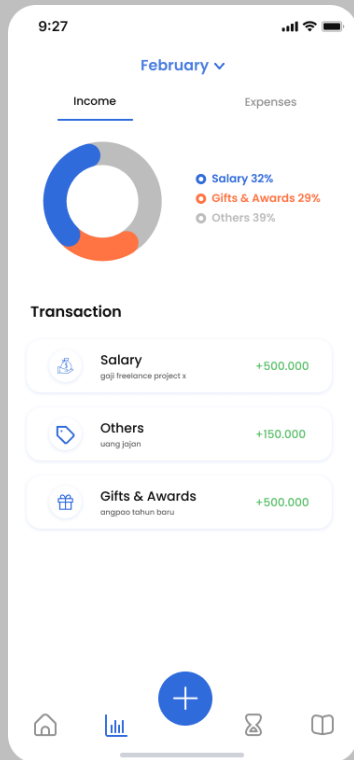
9:27

February

Income

Expenses

Salary 32%
Gifts & Awards 29%
Others 39%

Transaction

Salary
gaji freelance project x
+500.000

Others
uang jajan
+150.000

Gifts & Awards
angpao tahun baru
+500.000

+